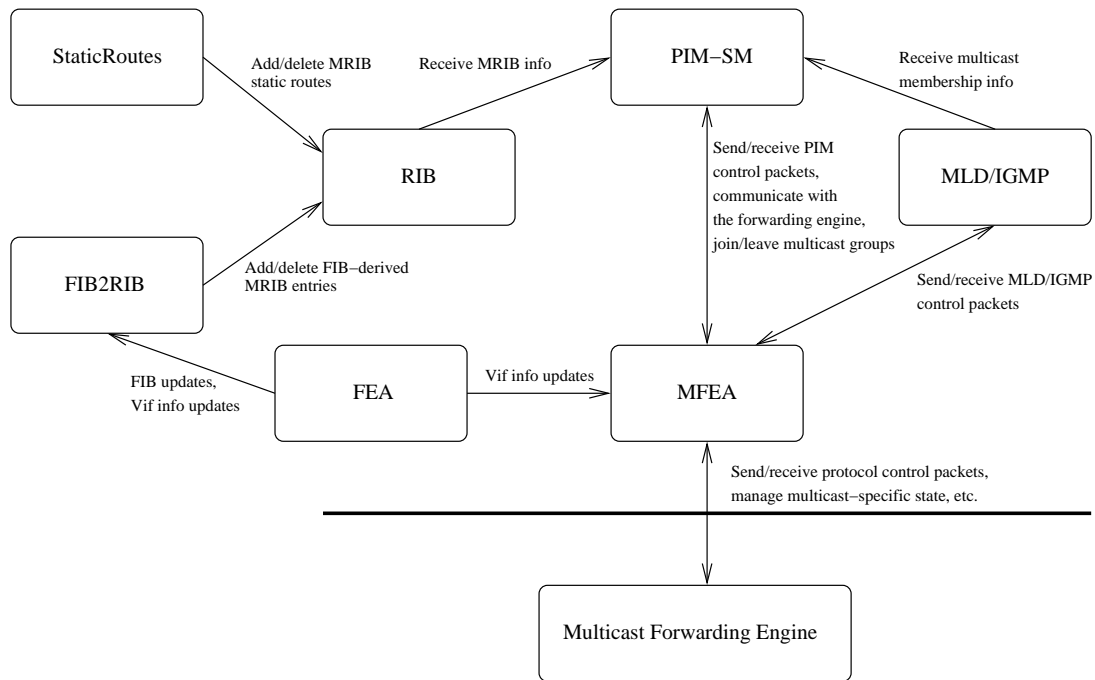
StaticRoutes

Add/delete MRIB static routes

Receive MRIB info

PIM−SM

Receive multicast membership info

RIB

Send/receive PIM control packets, communicate with the forwarding engine, join/leave multicast groups

MLD/IGMP

FIB2RIB

Add/delete FIB−derived MRIB entries

Send/receive MLD/IGMP control packets

FIB updates, Vif info updates

FEA

Vif info updates

MFEA

Send/receive protocol control packets, manage multicast−specific state, etc.

Multicast Forwarding Engine